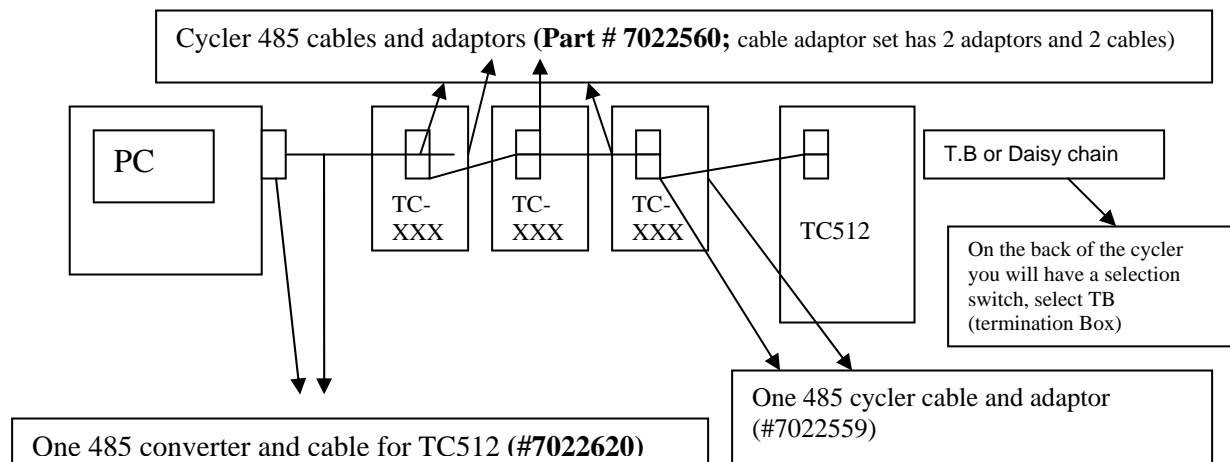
Cycler 485 cables and adaptors **(Part # 7022560;** cable adaptor set has 2 adaptors and 2 cables)

PC

TC-XXX

TC-XXX

TC-XXX

TC512

T.B or Daisy chain

On the back of the cycler you will have a selection switch, select TB (termination Box)

One 485 cycler cable and adaptor (#7022559)

One 485 converter and cable for TC512 **(#7022620)**